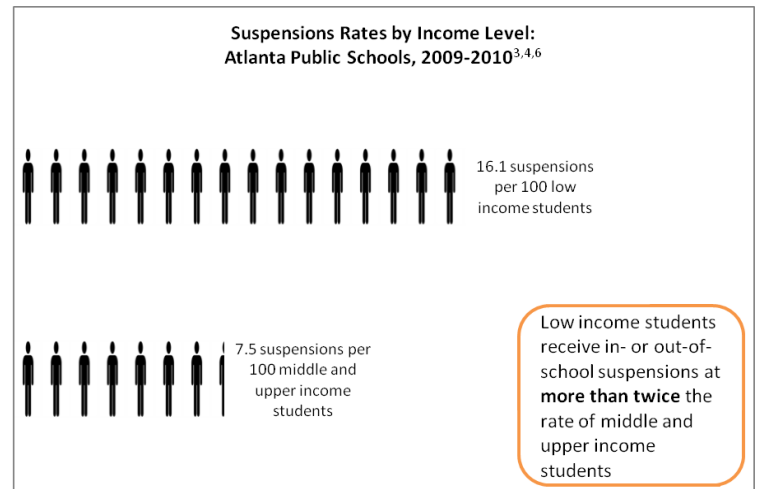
**Suspensions Rates by Income Level: Atlanta Public Schools, 2009-2010$^{3,4,6}$**

16.1 suspensions per 100 low income students

7.5 suspensions per 100 middle and upper income students

Low income students receive in- or out-of-school suspensions at **more than twice** the rate of middle and upper income students